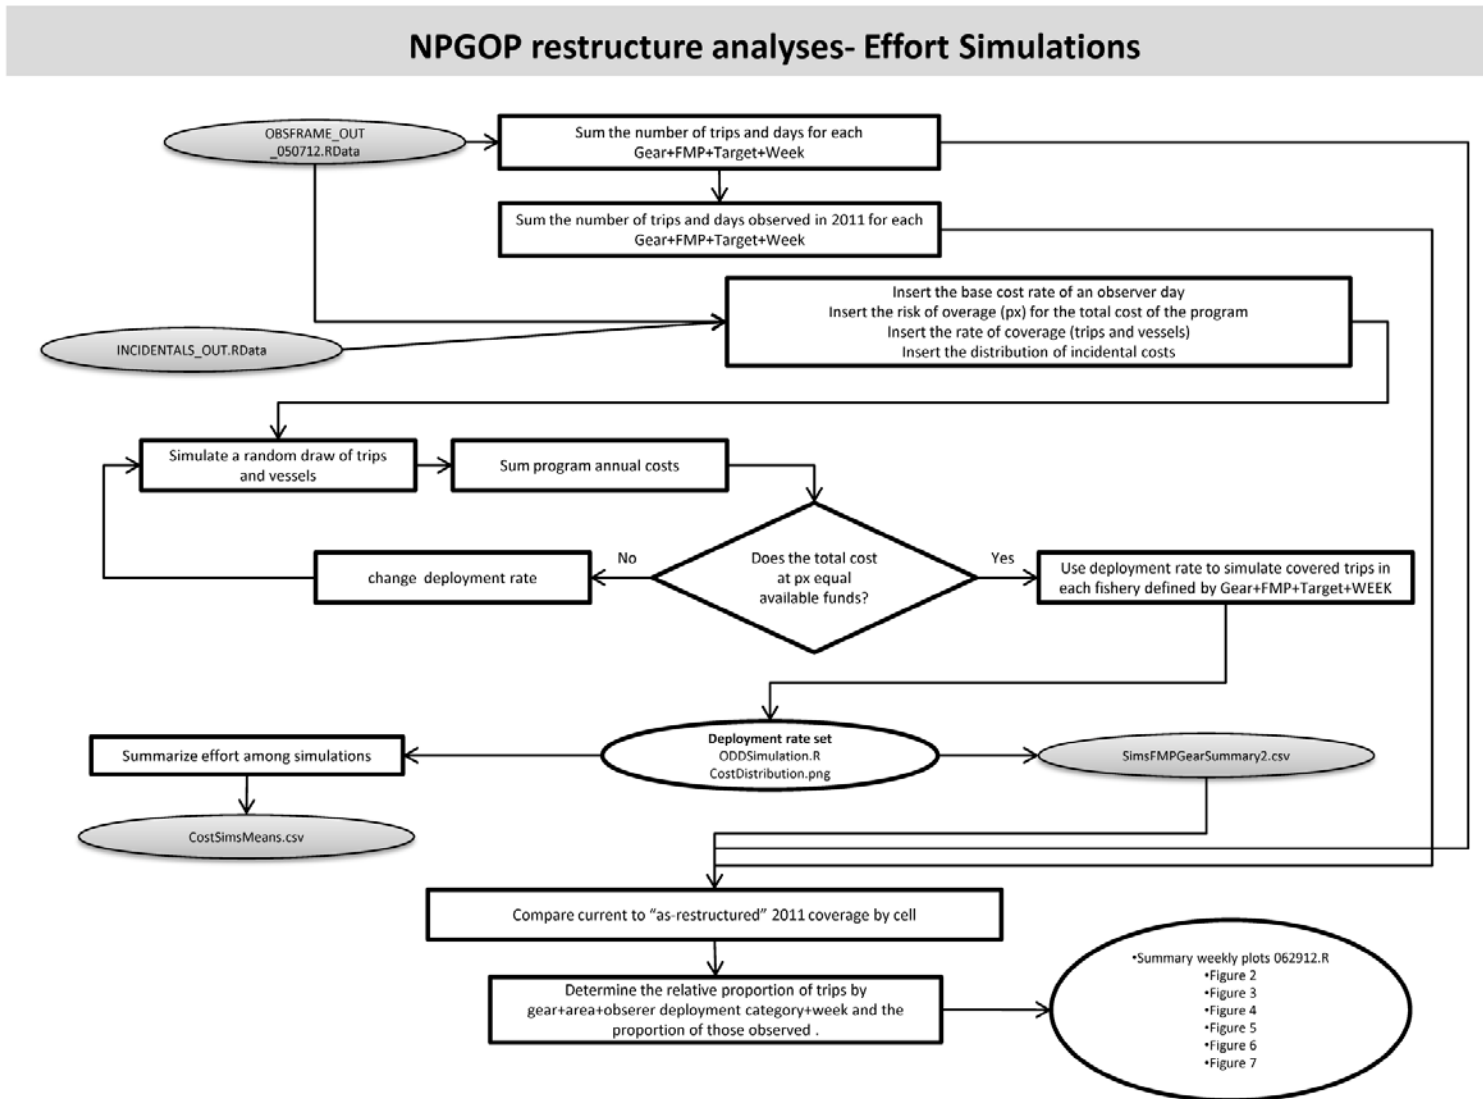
NPGOP restructure analyses- Effort Simulations

OBSFRAME_OUT _050712.RData

Sum the number of trips and days for each Gear+FMP+Target+Week

Sum the number of trips and days observed in 2011 for each Gear+FMP+Target+Week

INCIDENTALS_OUT.RData

Insert the base cost rate of an observer day
Insert the risk of overage (px) for the total cost of the program
Insert the rate of coverage (trips and vessels)
Insert the distribution of incidental costs

Simulate a random draw of trips and vessels

Sum program annual costs

change deployment rate

No

Does the total cost at px equal available funds?

Yes

Use deployment rate to simulate covered trips in each fishery defined by Gear+FMP+Target+WEEK

Summarize effort among simulations

Deployment rate set
ODDSimulation.R
CostDistribution.png

SimsFMPGearSummary2.csv

CostSimsMeans.csv

Compare current to "as-restructured" 2011 coverage by cell

Determine the relative proportion of trips by gear+area+obserer deployment category+week and the proportion of those observed .

•Summary weekly plots 062912.R
•Figure 2
•Figure 3
•Figure 4
•Figure 5
•Figure 6
•Figure 7